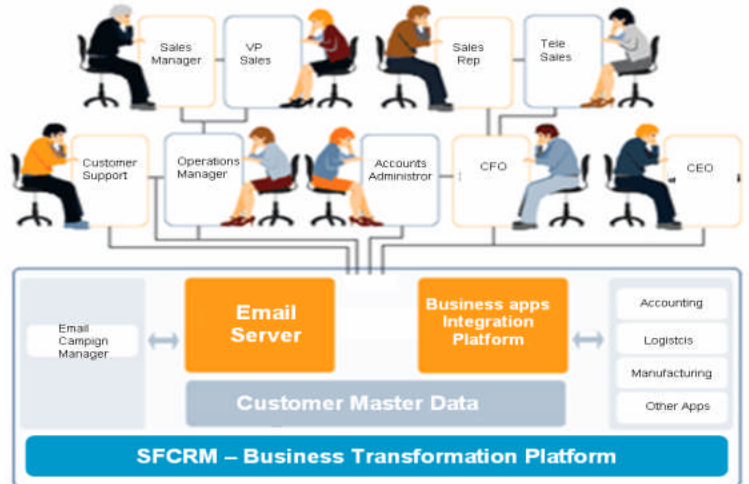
Sales Manager

VP Sales

Sales Rep

Tele Sales

Customer Support

Operations Manager

Accounts Administror

CFO

CEO

Email Campign Manager

Email Server

Business apps Integration Platform

Accounting

Logistcis

Manufacturing

Other Apps

Customer Master Data

SFCRM – Business Transformation Platform